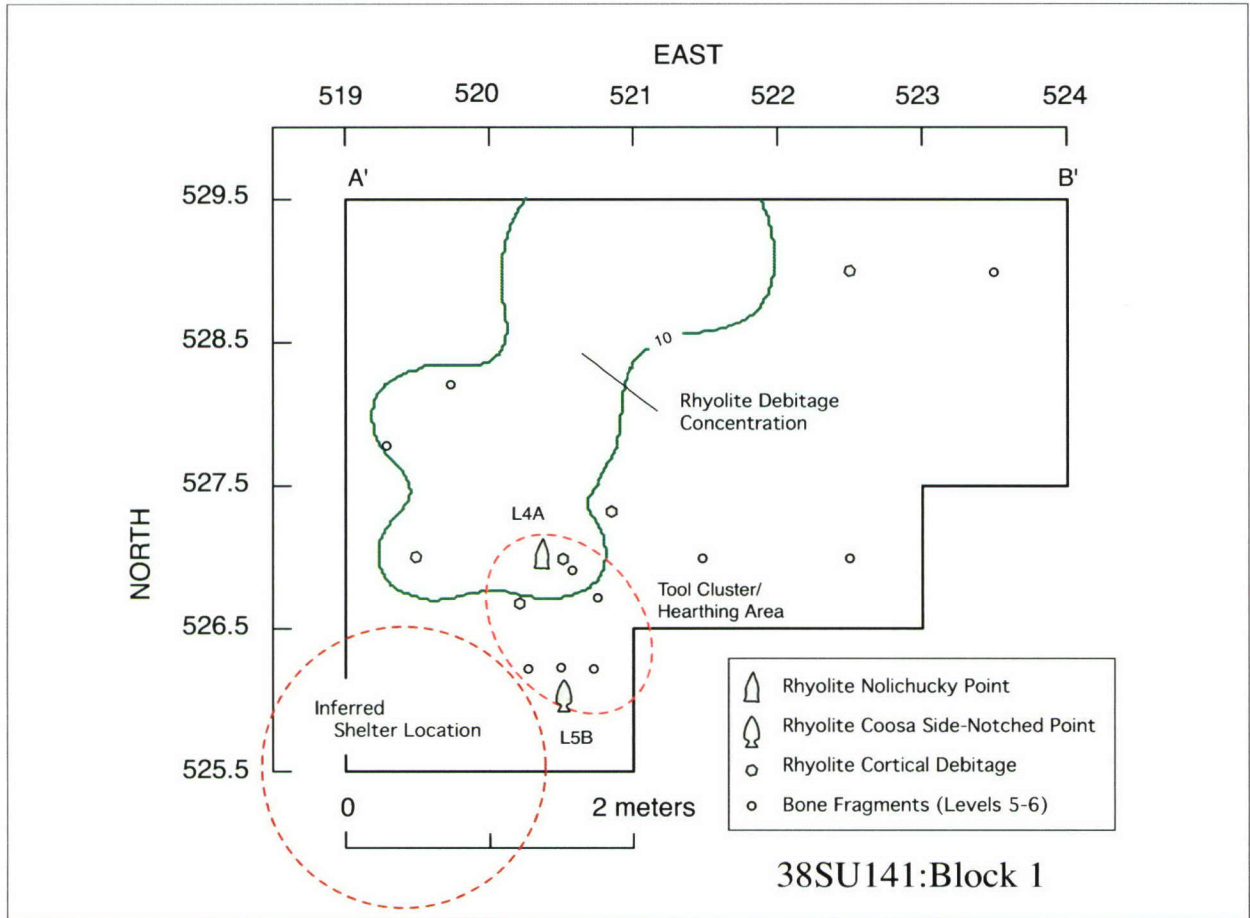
EAST

519 520 521 522 523 524

A' B'

529.5

528.5

527.5

526.5

525.5

NORTH

10

Rhyolite Debitage Concentration

L4A

Tool Cluster/ Hearthing Area

Inferred Shelter Location

L5B

0 2 meters

Rhyolite Nolichucky Point
Rhyolite Coosa Side-Notched Point
Rhyolite Cortical Debitage
Bone Fragments (Levels 5-6)

38SU141:Block 1